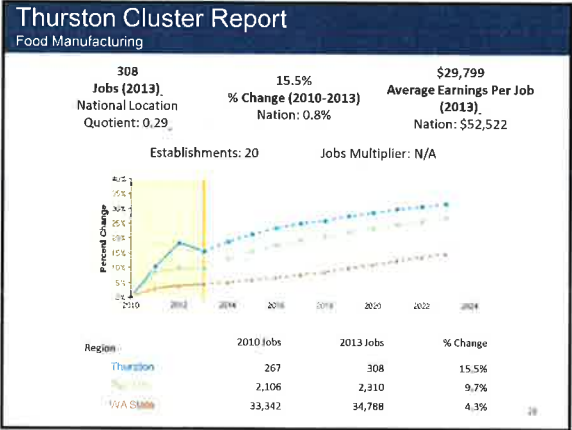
Thurston Cluster Report
Food Manufacturing

308
Jobs (2013)
National Location Quotient: 0.29

15.5%
% Change (2010-2013)
Nation: 0.8%

$29,799
Average Earnings Per Job (2013)
Nation: $52,522

Establishments: 20

Jobs Multiplier: N/A

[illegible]
35%
30%
25%
20%
15%
10%
5%
0%
Percent Change
2010
2012
2014
2016
2018
2020
2022
2024

| Region | 2010 Jobs | 2013 Jobs | % Change |
|---|---|---|---|
| Thurston | 267 | 308 | 15.5% |
| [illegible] | 2,106 | 2,310 | 9.7% |
| WA State | 33,342 | 34,788 | 4.3% |

28